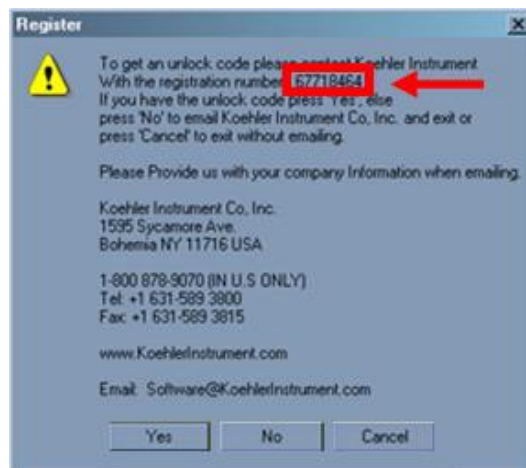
Register

To get an unlock code please contact Koehler Instrument With the registration number 67718464
If you have the unlock code press 'Yes', else press 'No' to email Koehler Instrument Co, Inc. and exit or press 'Cancel' to exit without emailing.

Please Provide us with your company Information when emailing.

Koehler Instrument Co, Inc.
1595 Sycamore Ave.
Bohemia NY 11716 USA

1-800 878-9070 (IN U.S ONLY)
Tel: +1 631-589 3800
Fax: +1 631-589 3815

www.KoehlerInstrument.com

Email: Software@KoehlerInstrument.com

Yes No Cancel